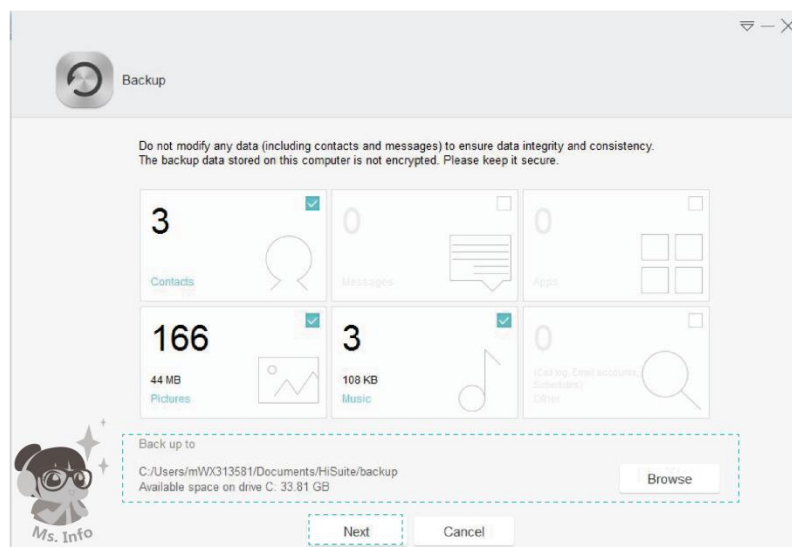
Backup

Do not modify any data (including contacts and messages) to ensure data integrity and consistency. The backup data stored on this computer is not encrypted. Please keep it secure.

3
Contacts

0
Messages

0
Apps

166
44 MB
Pictures

3
108 KB
Music

0
(Call log, Email accounts, Schedules)
Other

Back up to
C:/Users/mWX313581/Documents/HiSuite/backup
Available space on drive C: 33.81 GB
Browse

Next
Cancel

Ms. Info